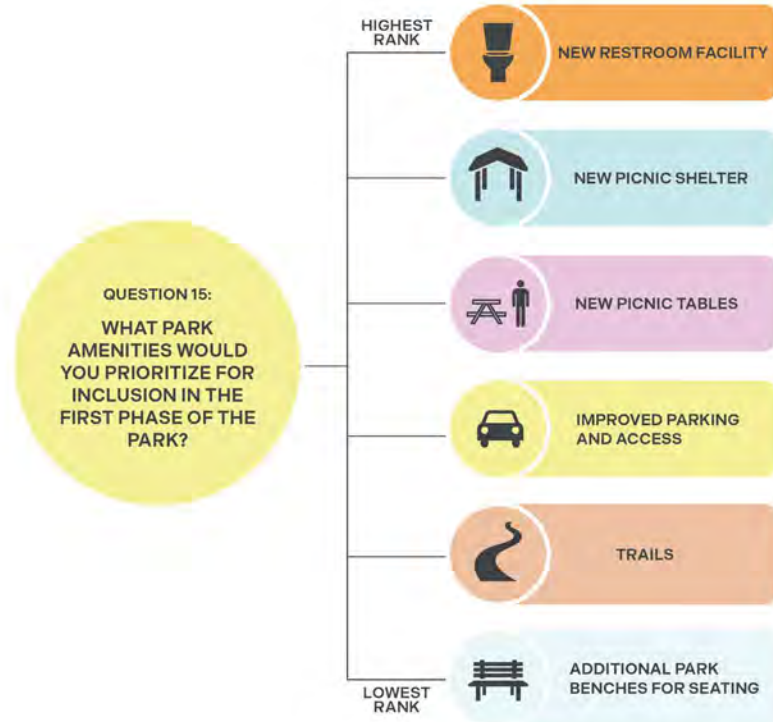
QUESTION 15:

WHAT PARK AMENITIES WOULD YOU PRIORITIZE FOR INCLUSION IN THE FIRST PHASE OF THE PARK?

HIGHEST RANK

NEW RESTROOM FACILITY

NEW PICNIC SHELTER

NEW PICNIC TABLES

IMPROVED PARKING AND ACCESS

TRAILS

ADDITIONAL PARK BENCHES FOR SEATING

LOWEST RANK